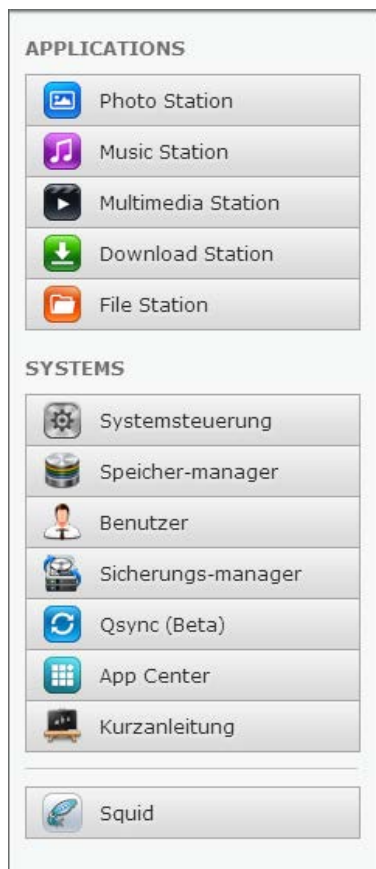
APPLICATIONS

Photo Station

Music Station

Multimedia Station

Download Station

File Station

SYSTEMS

Systemsteuerung

Speicher-manager

Benutzer

Sicherungs-manager

Qsync (Beta)

App Center

Kurzanleitung

Squid